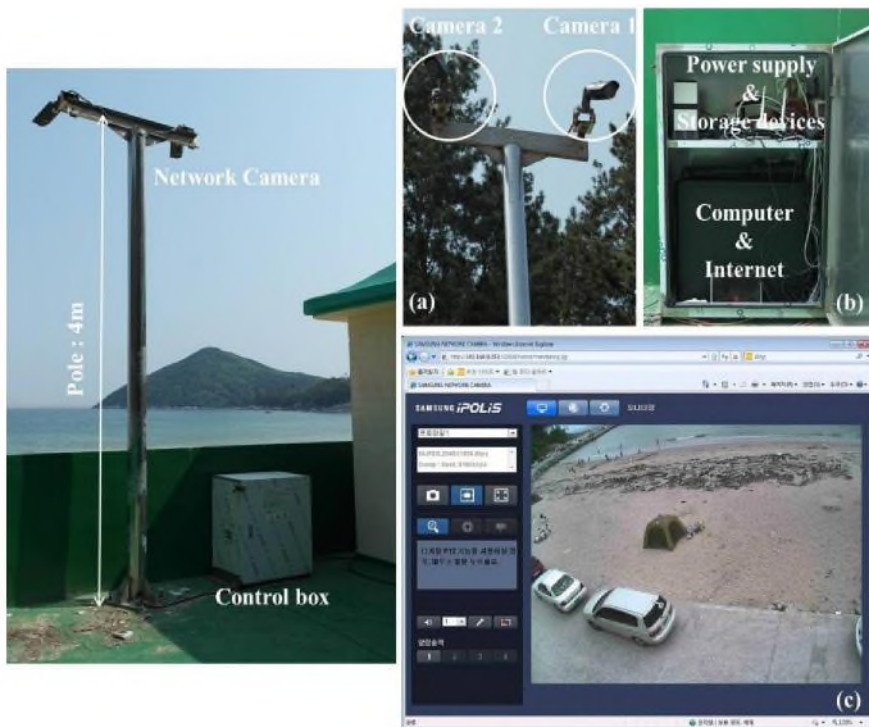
Network Camera

Pole : 4m

Control box

Camera 2

Camera 1

(a)

Power supply
&
Storage devices

Computer
&
Internet

(b)

SAMSUNG NETWORK CAMERA - Windows Internet Explorer

SAMSUNG NETWORK CAMERA

SAMSUNG iPOLiS

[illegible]

(c)